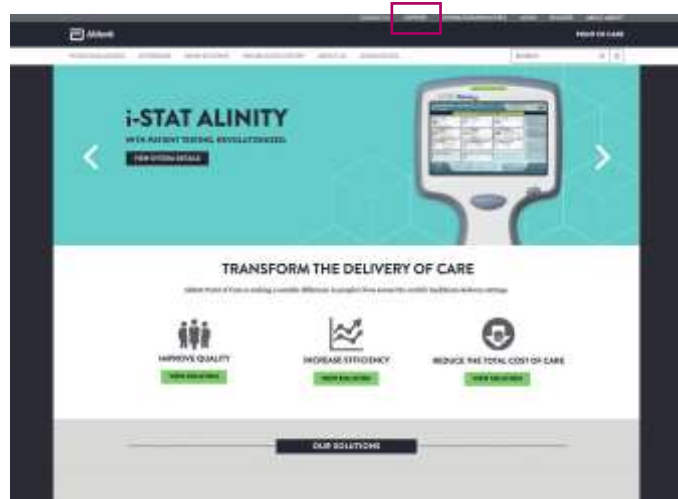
Abbott

POINT OF CARE

i-STAT ALINITY

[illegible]

VIEW SYSTEM DETAILS

TRANSFORM THE DELIVERY OF CARE

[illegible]

IMPROVE QUALITY

VIEW SOLUTIONS

INCREASE EFFICIENCY

VIEW SOLUTIONS

REDUCE THE TOTAL COST OF CARE

VIEW SOLUTIONS

OUR SOLUTIONS